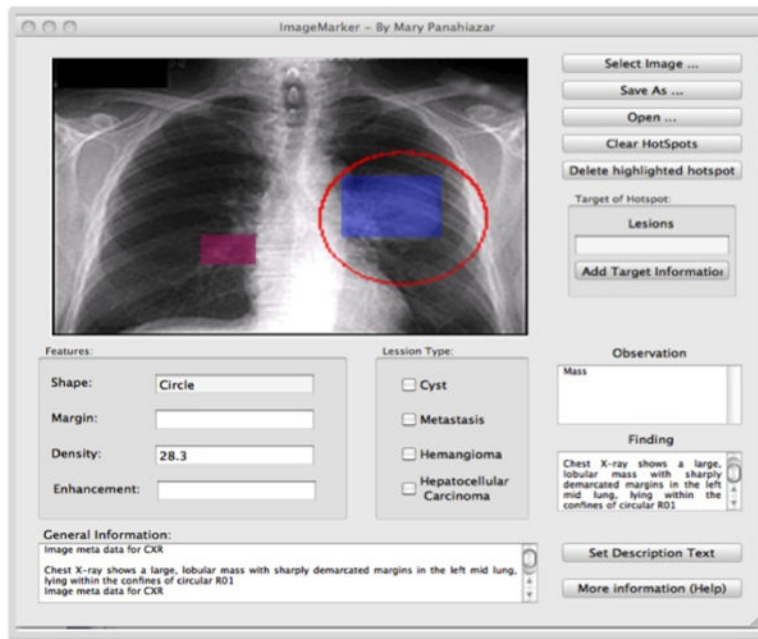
ImageMarker - By Mary Panahiazar

Select Image ...

Save As ...

Open ...

Clear HotSpots

Delete highlighted hotspot

Target of Hotspot:

Lesions

Add Target Informatio

Features:

Shape: Circle

Margin:

Density: 28.3

Enhancement:

Lession Type:

Cyst

Metastasis

Hemangioma

Hepatocellular Carcinoma

Observation

Mass

Finding

Chest X-ray shows a large, lobular mass with sharply demarcated margins in the left mid lung, lying within the confines of circular R01

General Information:

Image meta data for CXR

Chest X-ray shows a large, lobular mass with sharply demarcated margins in the left mid lung, lying within the confines of circular R01

Image meta data for CXR

Set Description Text

More information (Help)